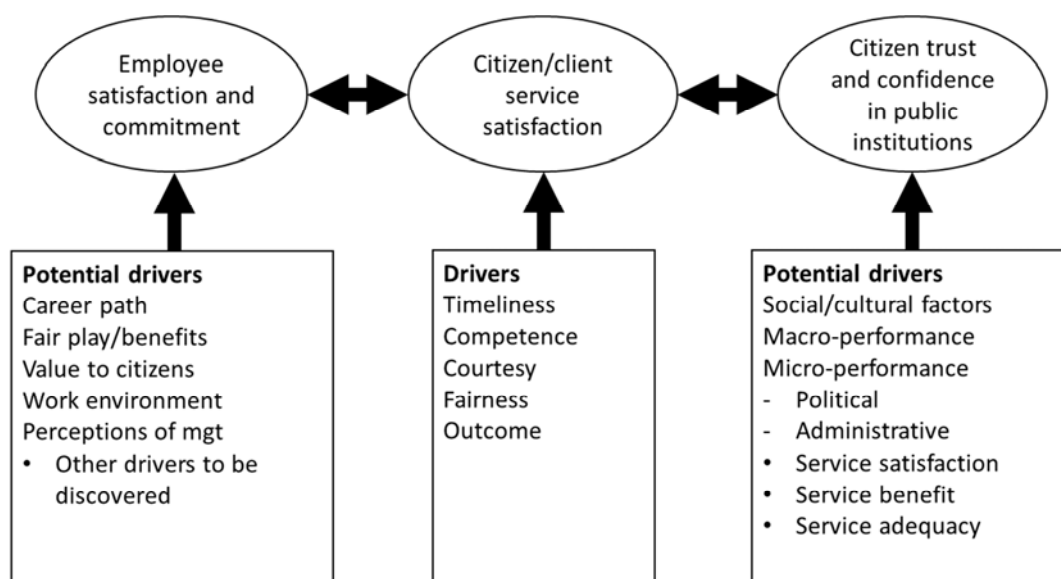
Employee satisfaction and commitment

Citizen/client service satisfaction

Citizen trust and confidence in public institutions

**Potential drivers**
Career path
Fair play/benefits
Value to citizens
Work environment
Perceptions of mgt
• Other drivers to be discovered

**Drivers**
Timeliness
Competence
Courtesy
Fairness
Outcome

**Potential drivers**
Social/cultural factors
Macro-performance
Micro-performance
- Political
- Administrative
• Service satisfaction
• Service benefit
• Service adequacy